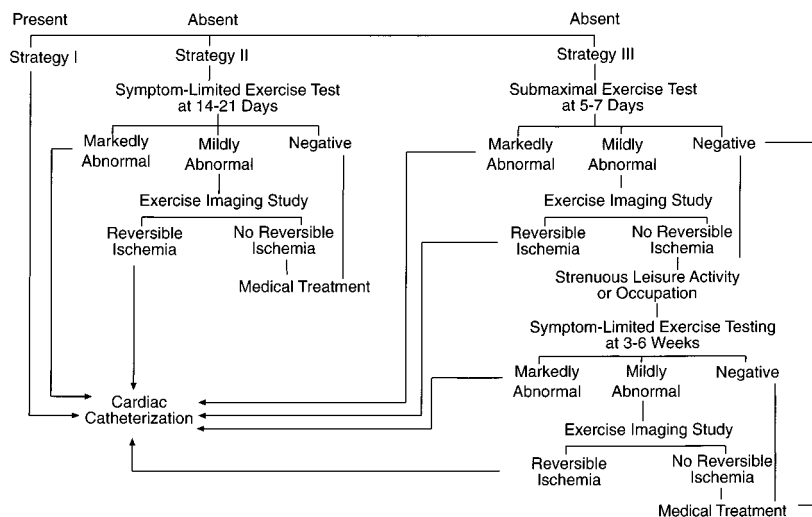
Present

Absent

Absent

Strategy I

Strategy II

Symptom-Limited Exercise Test at 14-21 Days

Markedly Abnormal

Mildly Abnormal

Negative

Exercise Imaging Study

Reversible Ischemia

No Reversible Ischemia

Medical Treatment

Strategy III

Submaximal Exercise Test at 5-7 Days

Markedly Abnormal

Mildly Abnormal

Negative

Exercise Imaging Study

Reversible Ischemia

No Reversible Ischemia

Strenuous Leisure Activity or Occupation

Symptom-Limited Exercise Testing at 3-6 Weeks

Markedly Abnormal

Mildly Abnormal

Negative

Exercise Imaging Study

Reversible Ischemia

No Reversible Ischemia

Medical Treatment

Cardiac Catheterization